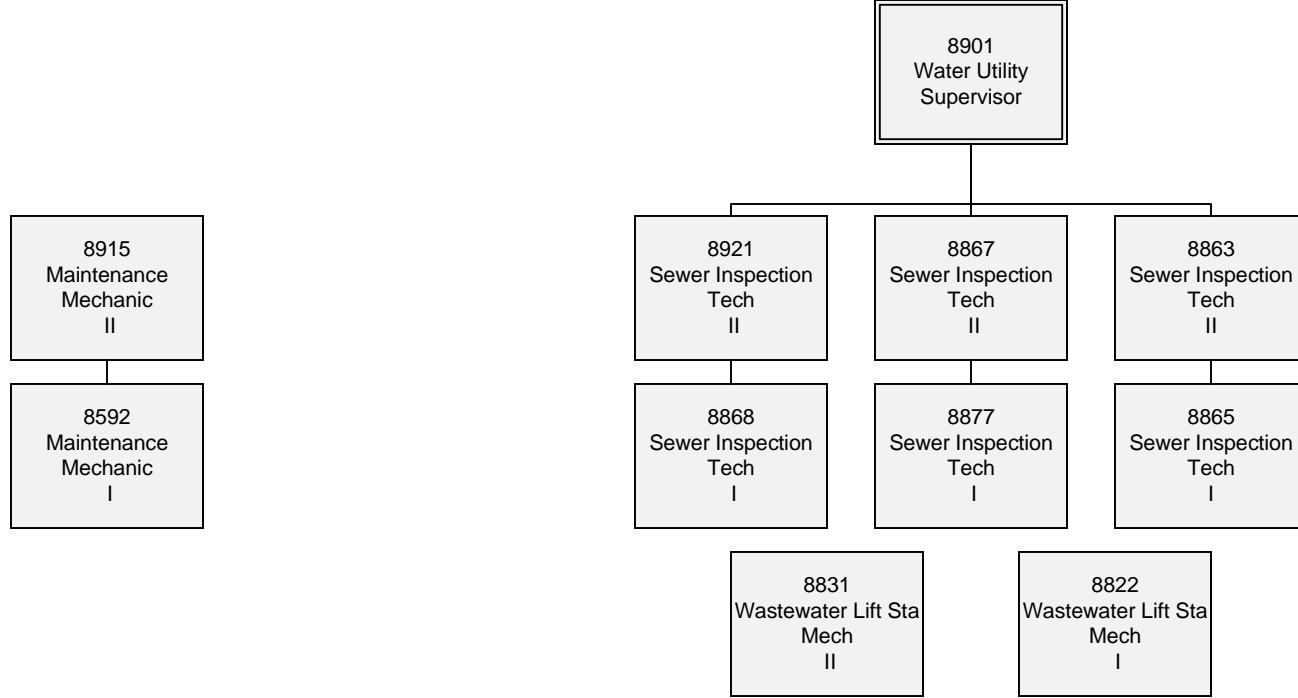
8901
Water Utility
Supervisor

8915
Maintenance
Mechanic
II

8592
Maintenance
Mechanic
I

8921
Sewer Inspection
Tech
II

8867
Sewer Inspection
Tech
II

8863
Sewer Inspection
Tech
II

8868
Sewer Inspection
Tech
I

8877
Sewer Inspection
Tech
I

8865
Sewer Inspection
Tech
I

8831
Wastewater Lift Sta
Mech
II

8822
Wastewater Lift Sta
Mech
I